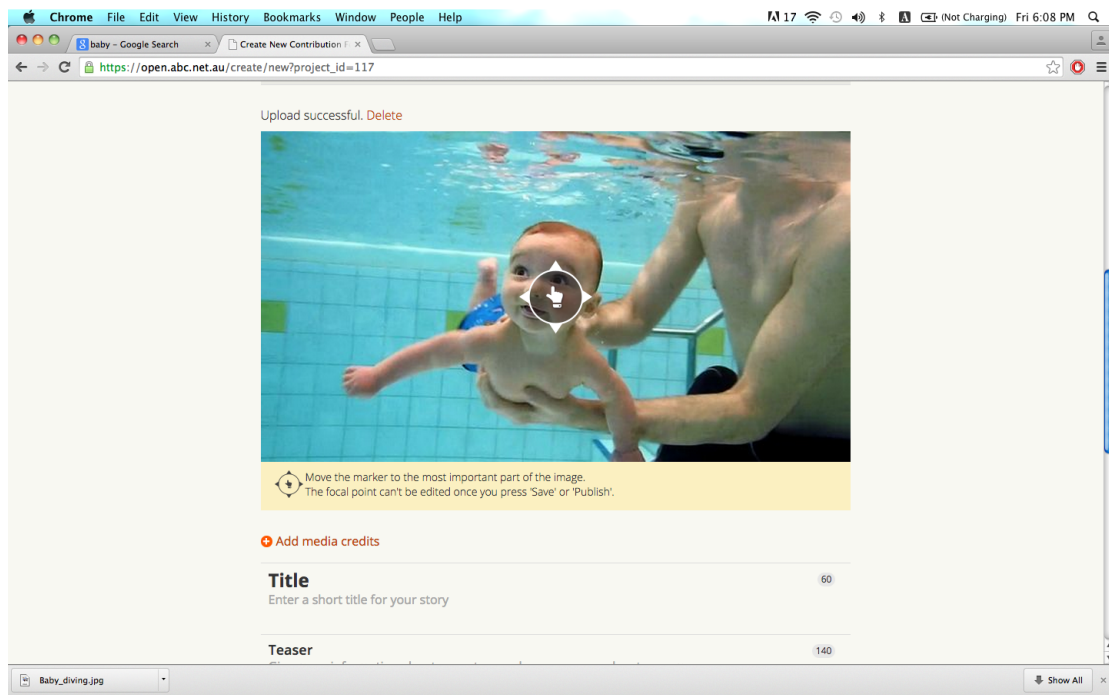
Chrome File Edit View History Bookmarks Window People Help

17 (Not Charging) Fri 6:08 PM

baby - Google Search ×

Create New Contribution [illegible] ×

https://open.abc.net.au/create/new?project_id=117

Upload successful. Delete

Move the marker to the most important part of the image.
The focal point can't be edited once you press 'Save' or 'Publish'.

Add media credits

Title

60

Enter a short title for your story

Teaser

140

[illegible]

Baby_diving.jpg

Show All